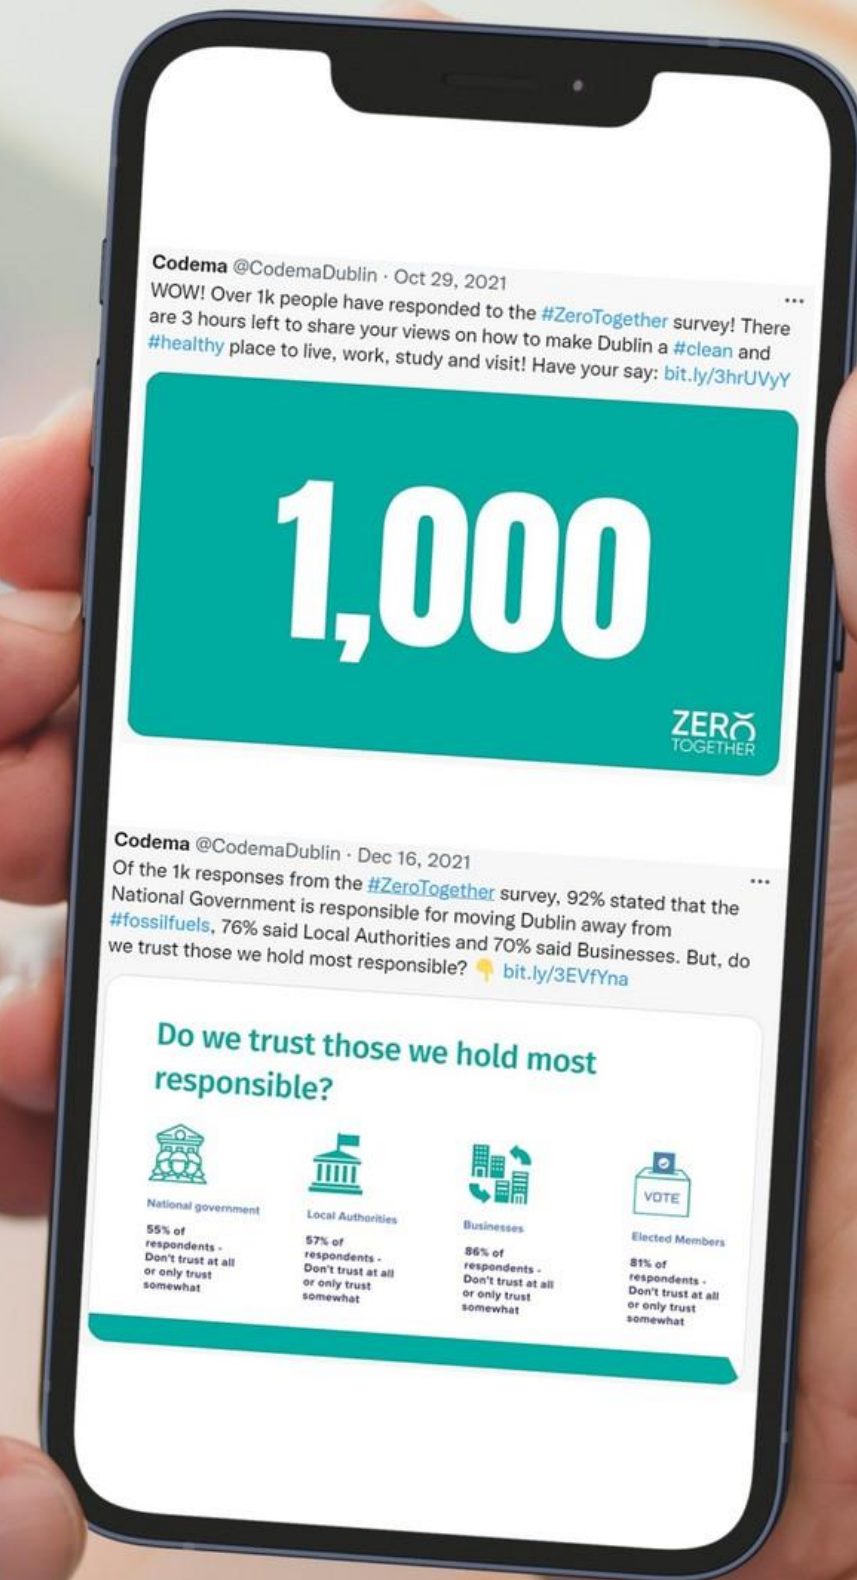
Codema @CodemaDublin · Oct 29, 2021
WOW! Over 1k people have responded to the #ZeroTogether survey! There are 3 hours left to share your views on how to make Dublin a #clean and #healthy place to live, work, study and visit! Have your say: bit.ly/3hrUVyY

1,000

ZERO TOGETHER

Codema @CodemaDublin · Dec 16, 2021
Of the 1k responses from the #ZeroTogether survey, 92% stated that the National Government is responsible for moving Dublin away from #fossilfuels, 76% said Local Authorities and 70% said Businesses. But, do we trust those we hold most responsible? 👇 bit.ly/3EVfYna

Do we trust those we hold most responsible?

National government
55% of respondents - Don't trust at all or only trust somewhat

Local Authorities
57% of respondents - Don't trust at all or only trust somewhat

Businesses
86% of respondents - Don't trust at all or only trust somewhat

VOTE
Elected Members
81% of respondents - Don't trust at all or only trust somewhat